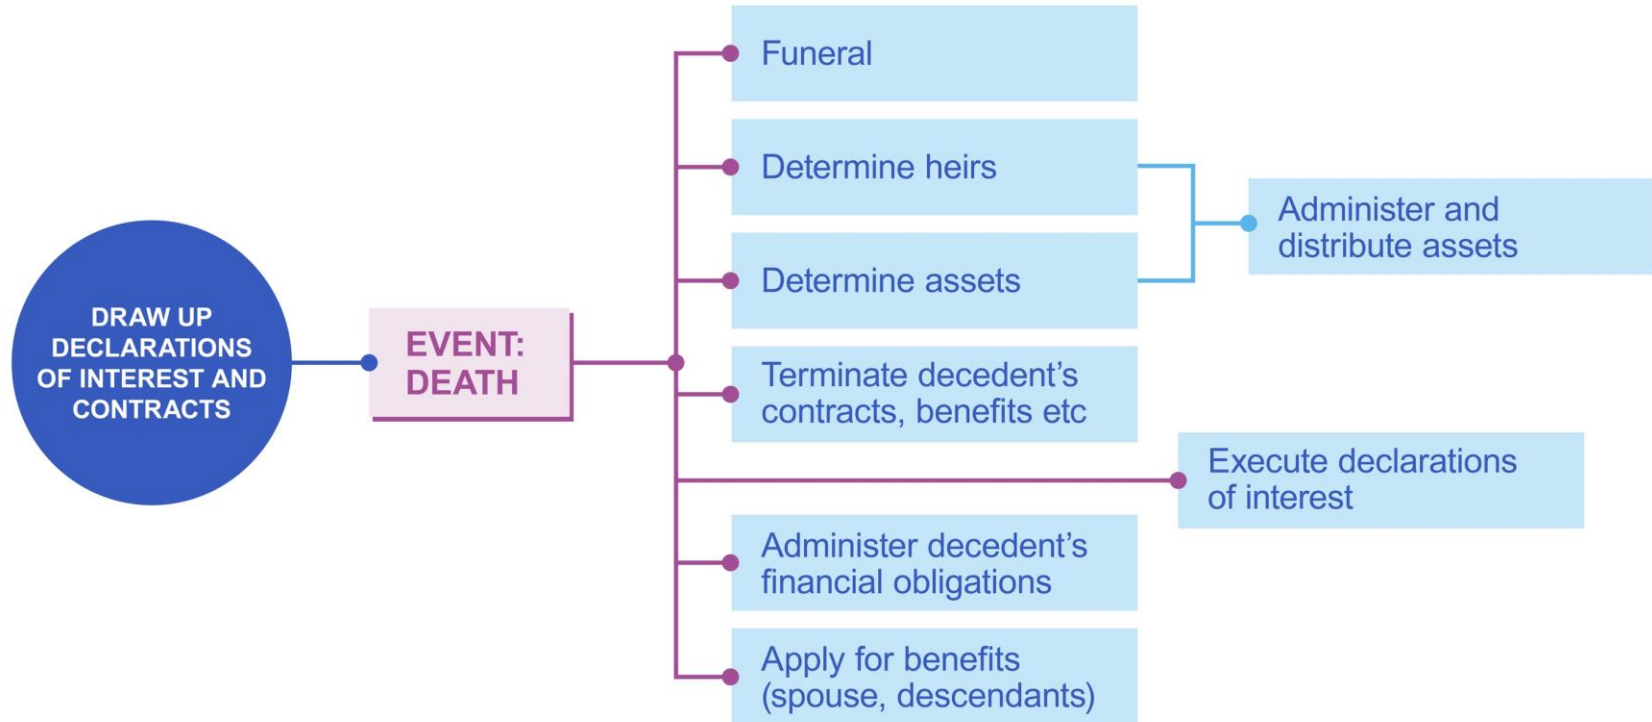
DRAW UP DECLARATIONS OF INTEREST AND CONTRACTS

EVENT: DEATH

Funeral

Determine heirs

Determine assets

Administer and distribute assets

Terminate decedent’s contracts, benefits etc

Execute declarations of interest

Administer decedent’s financial obligations

Apply for benefits (spouse, descendants)